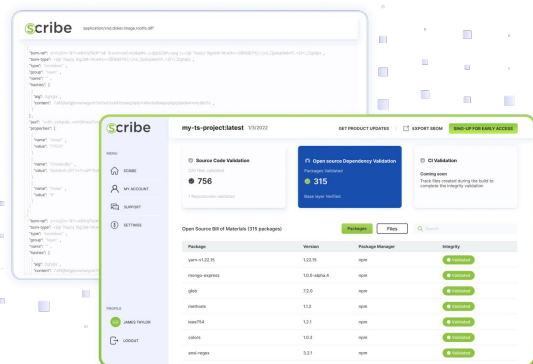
scribe

application/vnd.docker.image.rootfs.diff

"bom-ref"
"bom-type"
"type"
"group"
"name"
"hashes"
"alg"
"content"
"purl"
"properties"
"name"
"value"
"name"
"value"
"name"
"value"

"bom-ref"
"bom-type"
"type"
"group"
"name"
"hashes"
"alg"
"content"

scribe

my-ts-project:latest 1/3/2022

SET PRODUCT UPDATES

EXPORT SBOM

SIGN-UP FOR EARLY ACCESS

MENU

SCRIBE

MY ACCOUNT

SUPPORT

SETTINGS

Source Code Validation

756

Open source Dependency Validation

Packages Validated

315

Base layer Verified

CI Validation

Coming soon

Track files created during the build to complete the integrity validation

Open Source Bill of Materials (315 packages)

Packages

Files

Search

| Package | Version | Package Manager | Integrity |
|---|---|---|---|
| yarn-v1.22.11 | 1.22.11 | npm | Validated |
| mongo-express | 1.0.0-alpha.4 | npm | Validated |
| glob | 7.2.0 | npm | Validated |
| methods | 1.1.2 | npm | Validated |
| isarr754 | 1.2.1 | npm | Validated |
| colors | 1.0.3 | npm | Validated |
| ansi-regex | 3.2.1 | npm | Validated |

PROFILE

JAMES TAYLOR

LOGOUT